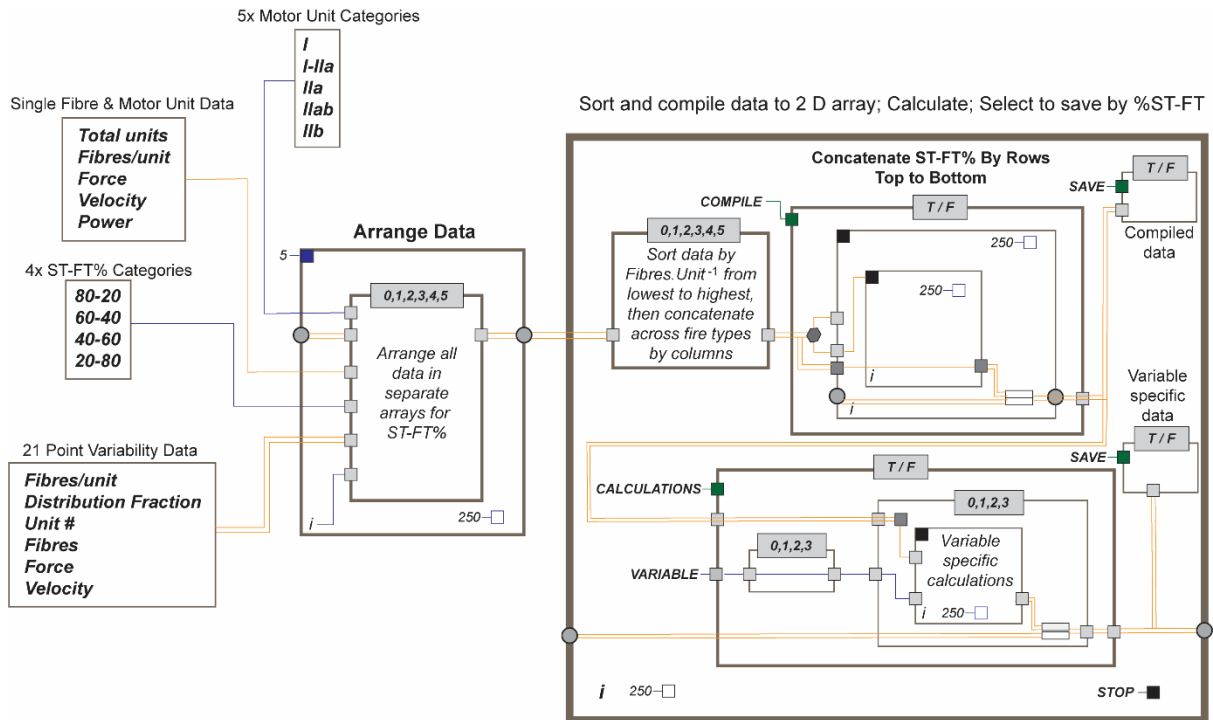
5x Motor Unit Categories

I
I-IIa
IIa
IIab
IIb

Single Fibre & Motor Unit Data

Total units
Fibres/unit
Force
Velocity
Power

4x ST-FT% Categories

80-20
60-40
40-60
20-80

21 Point Variability Data

Fibres/unit
Distribution Fraction
Unit #
Fibres
Force
Velocity

Arrange Data

5

0,1,2,3,4,5

Arrange all data in separate arrays for ST-FT%

i

250

Sort and compile data to 2 D array; Calculate; Select to save by %ST-FT

0,1,2,3,4,5

Sort data by Fibres.Unit$^{-1}$ from lowest to highest, then concatenate across fire types by columns

Concatenate ST-FT% By Rows Top to Bottom

COMPILE

T / F

250

250

i

i

SAVE

T / F

Compiled data

Variable specific data

SAVE

T / F

CALCULATIONS

T / F

0,1,2,3

Variable specific calculations

VARIABLE

0,1,2,3

i

250

i

250

STOP